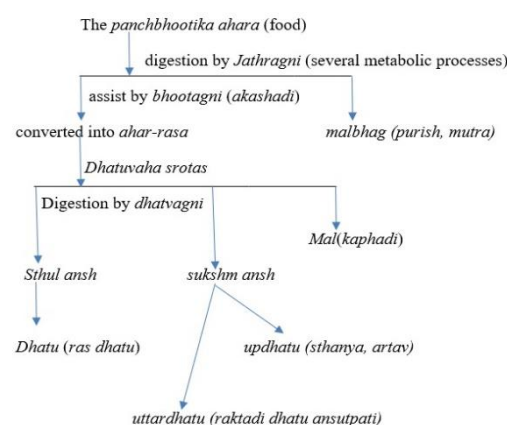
The panchbhootika ahara (food)

digestion by Jathragni (several metabolic processes)

assist by bhootagni (akashadi)

converted into ahar-rasa

malbhag (purish, mutra)

Dhatuvaha srotas

Digestion by dhatvagni

Mal(kaphadi)

Sthul ansh

sukshm ansh

Dhatu (ras dhatu)

updhatu (sthanya, artav)

uttardhatu (raktadi dhatu ansutpati)